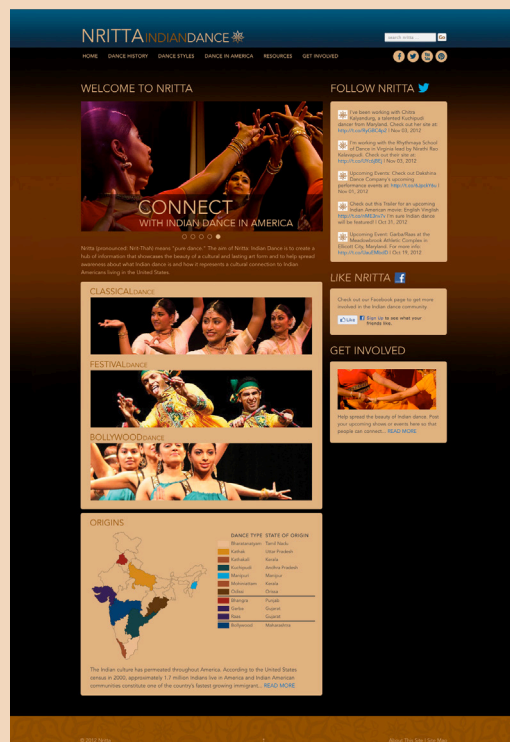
NRITTA INDIAN DANCE

search nritta Go

HOME DANCE HISTORY DANCE STYLES DANCE IN AMERICA RESOURCES GET INVOLVED

WELCOME TO NRITTA

CONNECT
WITH INDIAN DANCE IN AMERICA

Nritta (pronounced: Nrit-Thah) means "pure dance." The aim of Nritta: Indian Dance is to create a hub of information that showcases the beauty of a cultural and lasting art form and to help spread awareness about what Indian dance is and how it represents a cultural connection to Indian Americans living in the United States.

CLASSICAL DANCE

FESTIVAL DANCE

BOLLYWOOD DANCE

ORIGINS

| DANCE TYPE | STATE OF ORIGIN |
|---|---|
| Bharatanatyam | Tamil Nadu |
| Kathak | Uttar Pradesh |
| Kathakali | Kerala |
| Kuchipudi | Andhra Pradesh |
| Manipuri | Manipur |
| Mohiniattam | Kerala |
| Odissi | Orissa |
| Bhangra | Punjab |
| Garba | Gujarat |
| Raas | Gujarat |
| Bollywood | Maharashtra |

The Indian culture has permeated throughout America. According to the United States census in 2000, approximately 1.7 million Indians live in America and Indian American communities constitute one of the country's fastest growing immigrant... READ MORE

FOLLOW NRITTA

I've been working with Chitra Kalyandurg, a talented Kuchipudi dancer from Maryland. Check out her site at: http://t.co/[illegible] | Nov 03, 2012

I'm working with the Rhythmaya School of Dance in Virginia lead by Nrathi Rao Kalavapudi. Check out their site at: http://t.co/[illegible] | Nov 02, 2012

Upcoming Events: Check out Dakshina Dance Company's upcoming performance events at: http://t.co/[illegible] | Nov 01, 2012

Check out the Trailer for an upcoming Indian-American movie: English Vinglish http://t.co/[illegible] I'm sure Indian dance will be featured! | Oct 31, 2012

Upcoming Event: GarbaRaas at the Meadowbrook Athletic Complex in Ellicott City, Maryland. For more info: http://t.co/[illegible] | Oct 19, 2012

LIKE NRITTA

Check out our Facebook page to get more involved in the Indian dance community.

Like Sign Up to see what your friends like.

GET INVOLVED

Help spread the beauty of Indian dance. Post your upcoming shows or events here so that people can connect... READ MORE

© 2012 Nritta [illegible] About The Site | Site Map